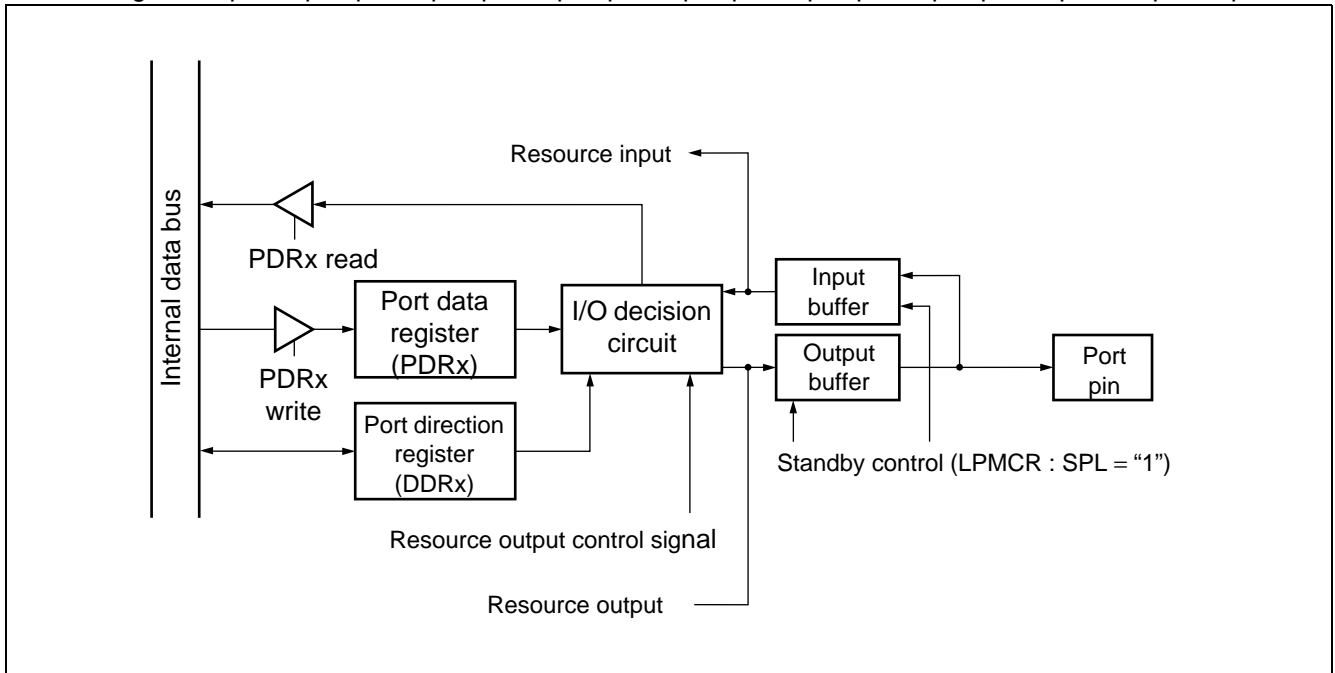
Internal data bus

Resource input

PDRx read

Port data register (PDRx)

PDRx write

I/O decision circuit

Input buffer

Output buffer

Port pin

Port direction register (DDRx)

Standby control (LPMCR : SPL = “1”)

Resource output control signal

Resource output